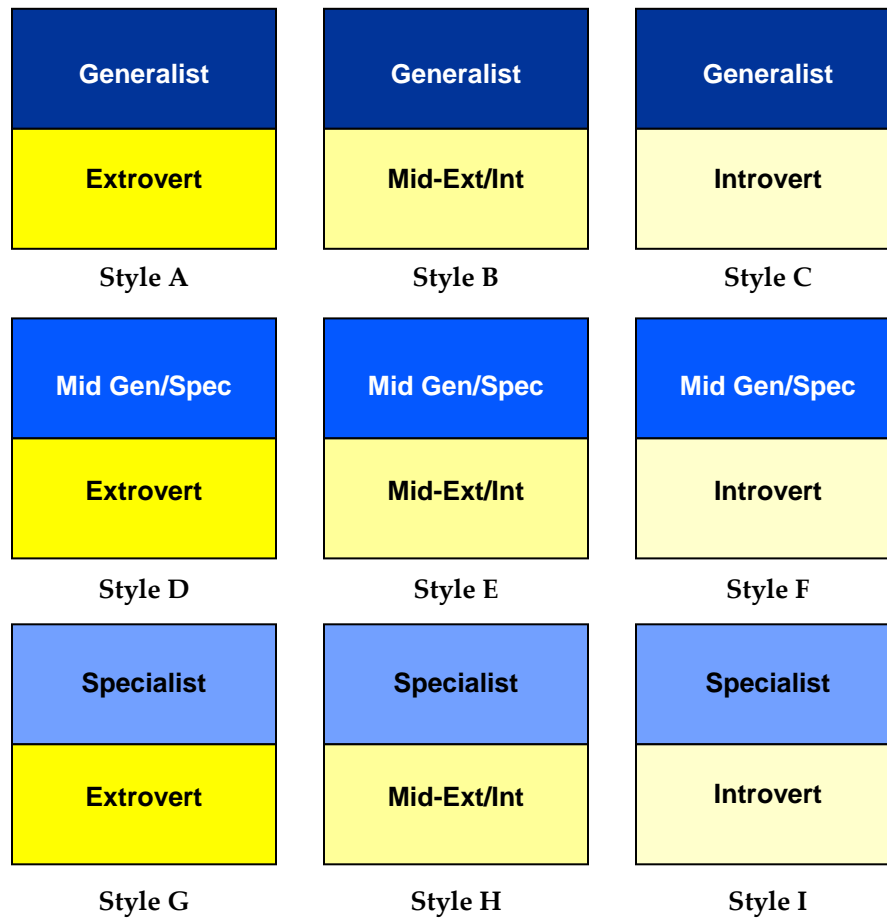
Generalist
Extrovert
Style A

Generalist
Mid-Ext/Int
Style B

Generalist
Introvert
Style C

Mid Gen/Spec
Extrovert
Style D

Mid Gen/Spec
Mid-Ext/Int
Style E

Mid Gen/Spec
Introvert
Style F

Specialist
Extrovert
Style G

Specialist
Mid-Ext/Int
Style H

Specialist
Introvert
Style I